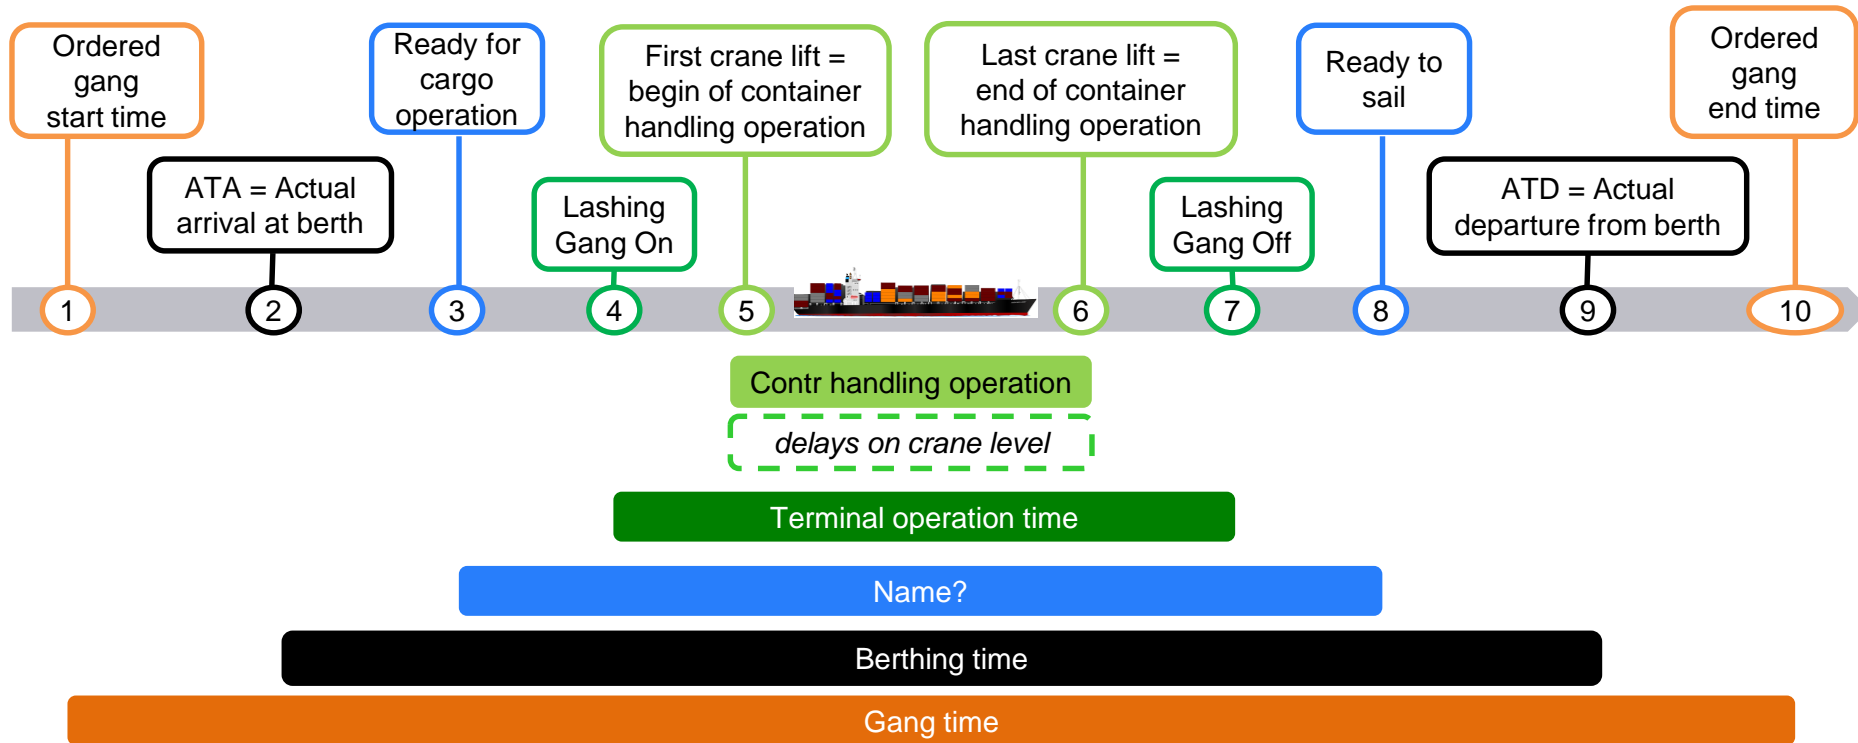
Ordered gang start time

ATA = Actual arrival at berth

Ready for cargo operation

Lashing Gang On

First crane lift = begin of container handling operation

Last crane lift = end of container handling operation

Lashing Gang Off

Ready to sail

ATD = Actual departure from berth

Ordered gang end time

1 2 3 4 5 6 7 8 9 10

Contr handling operation

delays on crane level

Terminal operation time

Name?

Berthing time

Gang time